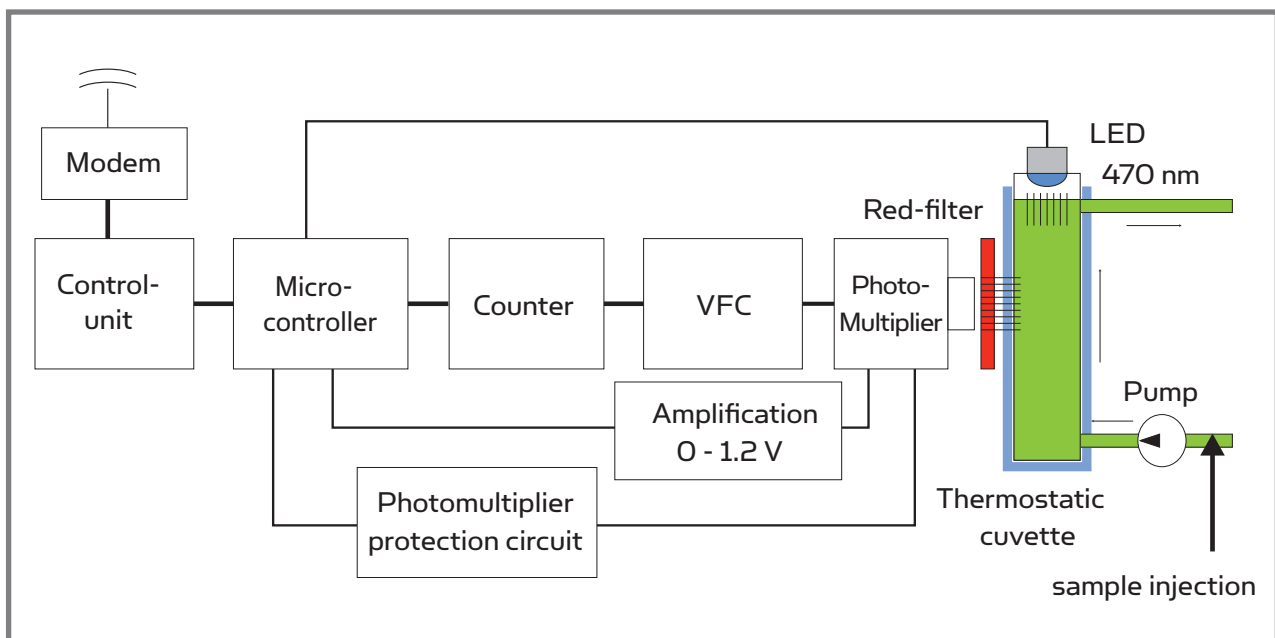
Modem

Control-unit

Micro-controller

Counter

VFC

Photo-Multiplier

Red-filter

LED
470 nm

Pump

Amplification
0 - 1.2 V

Photomultiplier protection circuit

Thermostatic cuvette

sample injection